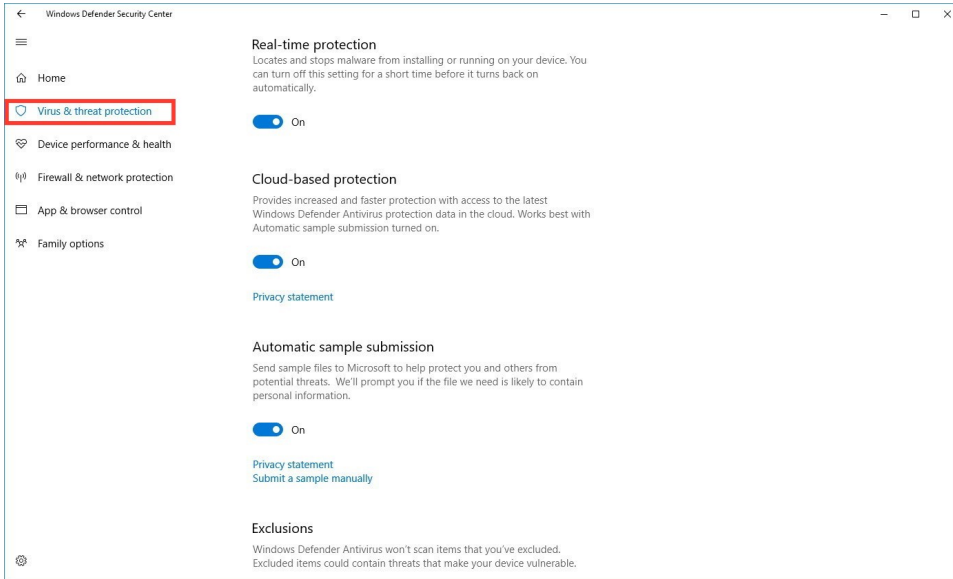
Windows Defender Security Center

Home

Virus & threat protection

Device performance & health

Firewall & network protection

App & browser control

Family options

Real-time protection

Locates and stops malware from installing or running on your device. You can turn off this setting for a short time before it turns back on automatically.

On

Cloud-based protection

Provides increased and faster protection with access to the latest Windows Defender Antivirus protection data in the cloud. Works best with Automatic sample submission turned on.

On

Privacy statement

Automatic sample submission

Send sample files to Microsoft to help protect you and others from potential threats. We'll prompt you if the file we need is likely to contain personal information.

On

Privacy statement
Submit a sample manually

Exclusions

Windows Defender Antivirus won't scan items that you've excluded. Excluded items could contain threats that make your device vulnerable.